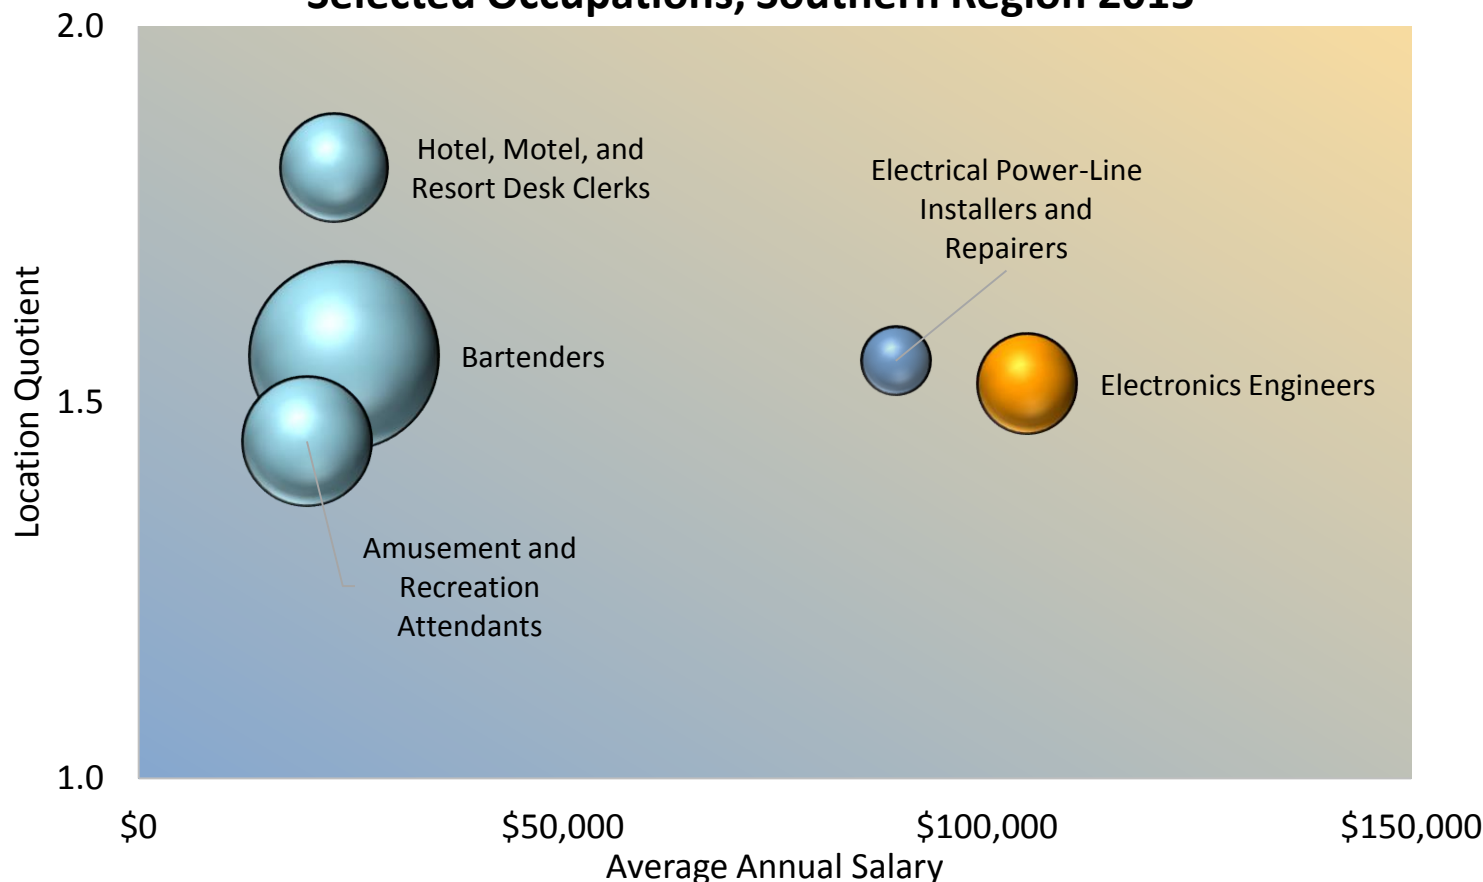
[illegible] Occupations, Southern Region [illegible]

2.0
1.5
1.0

Location Quotient

Hotel, Motel, and Resort Desk Clerks

Electrical Power-Line Installers and Repairers

Bartenders

Electronics Engineers

Amusement and Recreation Attendants

$0
$50,000
$100,000
$150,000

Average Annual Salary